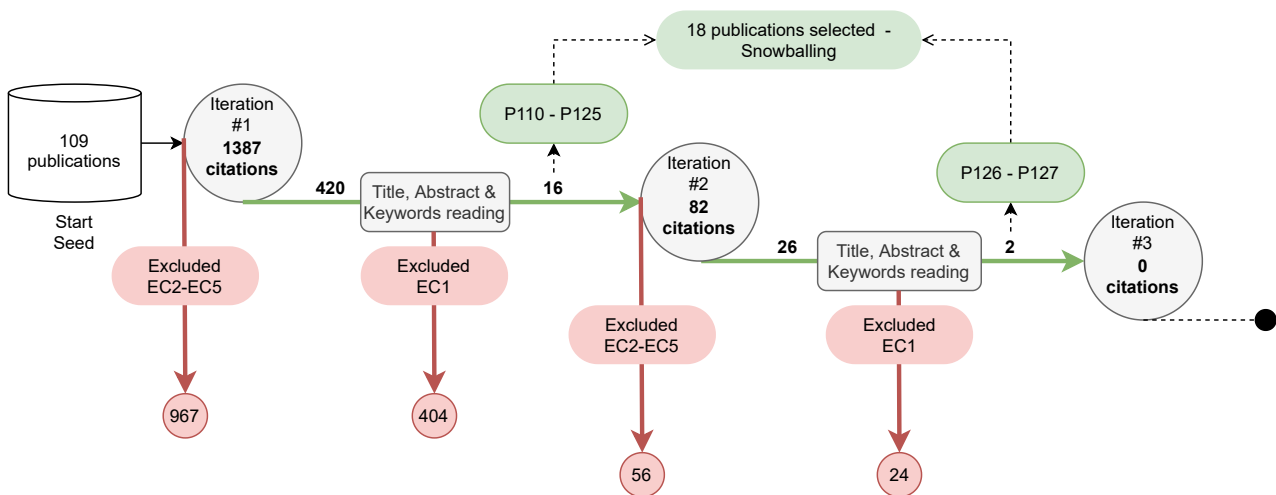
18 publications selected - Snowballing

P110 - P125

P126 - P127

109 publications

Start Seed

Iteration #1 **1387 citations**

420

Title, Abstract & Keywords reading

16

Iteration #2 **82 citations**

26

Title, Abstract & Keywords reading

2

Iteration #3 **0 citations**

Excluded EC2-EC5

Excluded EC1

Excluded EC2-EC5

Excluded EC1

967

404

56

24